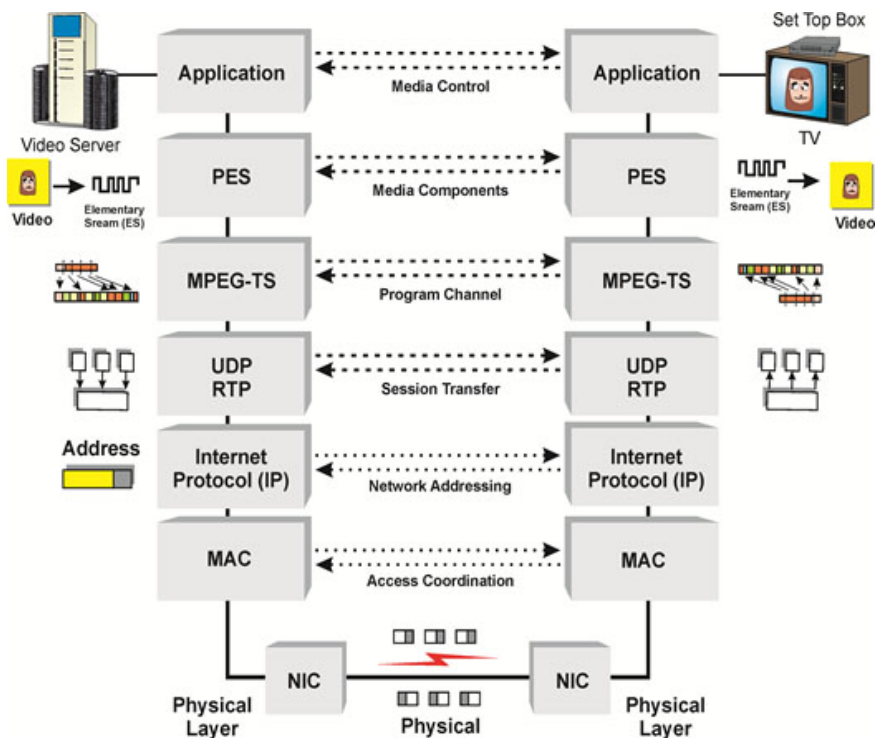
Set Top Box

Application

Media Control

Application

Video Server

TV

PES

Media Components

PES

Video

Elementary Sream (ES)

Elementary Sream (ES)

Video

MPEG-TS

Program Channel

MPEG-TS

UDP RTP

Session Transfer

UDP RTP

Address

Internet Protocol (IP)

Network Addressing

Internet Protocol (IP)

MAC

Access Coordination

MAC

NIC

NIC

Physical Layer

Physical

Physical Layer